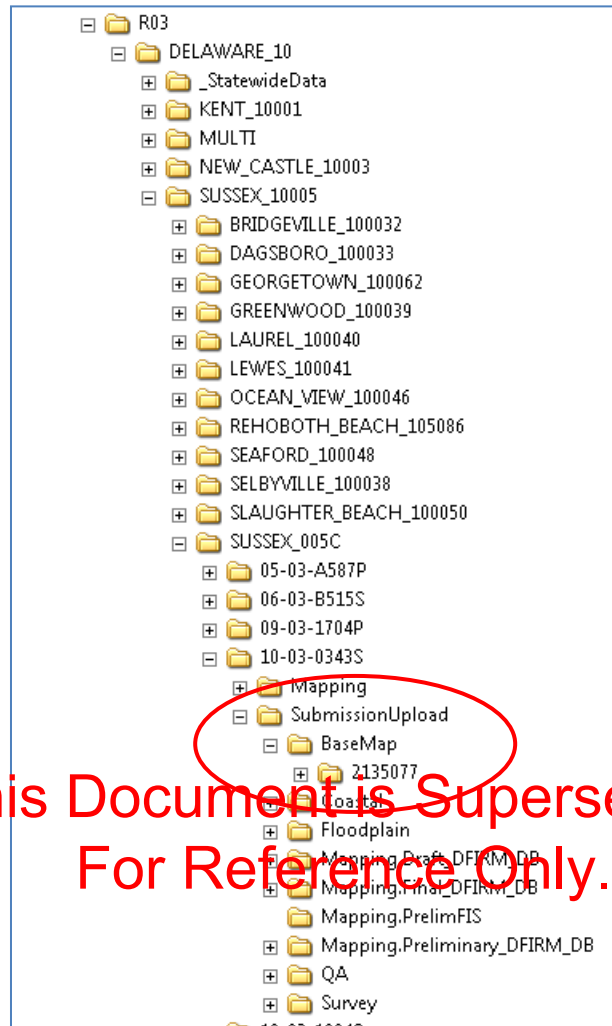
R03
DELAWARE_10
_StatewideData
KENT_10001
MULTI
NEW_CASTLE_10003
SUSSEX_10005
BRIDGEVILLE_100032
DAGSBORO_100033
GEORGETOWN_100062
GREENWOOD_100039
LAUREL_100040
LEWES_100041
OCEAN_VIEW_100046
REHOBOTH_BEACH_105086
SEAFORD_100048
SELBYVILLE_100038
SLAUGHTER_BEACH_100050
SUSSEX_005C
05-03-A587P
06-03-B515S
09-03-1704P
10-03-0343S
Mapping
SubmissionUpload
BaseMap
2135077
Coastal
Floodplain
Mapping.Draft_DFIRM_DB
Mapping.Final_DFIRM_DB
Mapping.PrelimFIS
Mapping.Preliminary_DFIRM_DB
QA
Survey

is Document is Superse
For Reference Only.